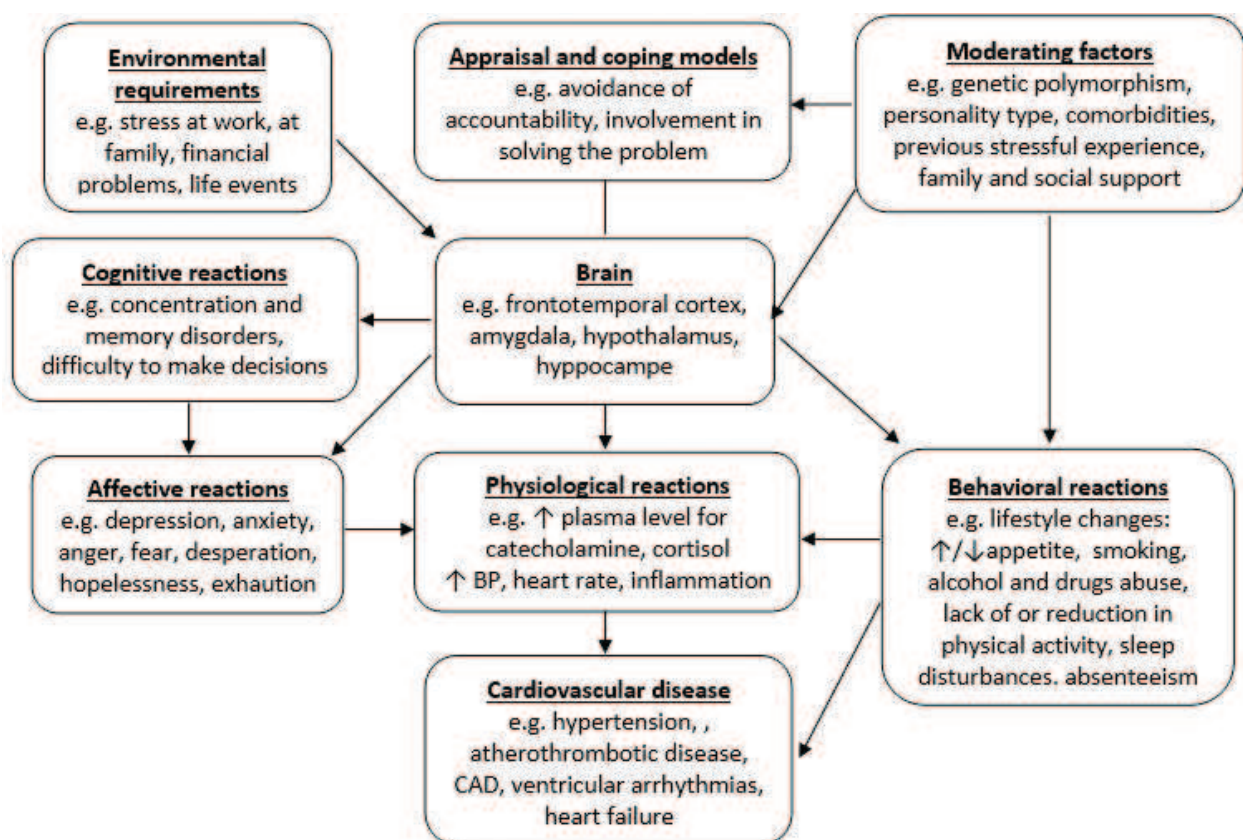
Environmental requirements
e.g. stress at work, at family, financial problems, life events

Appraisal and coping models
e.g. avoidance of accountability, involvement in solving the problem

Moderating factors
e.g. genetic polymorphism, personality type, comorbidities, previous stressful experience, family and social support

Cognitive reactions
e.g. concentration and memory disorders, difficulty to make decisions

Brain
e.g. frontotemporal cortex, amygdala, hypothalamus, hyppocampe

Affective reactions
e.g. depression, anxiety, anger, fear, desperation, hopelessness, exhaution

Physiological reactions
e.g. ↑ plasma level for catecholamine, cortisol
↑ BP, heart rate, inflammation

Behavioral reactions
e.g. lifestyle changes: ↑/↓appetite, smoking, alcohol and drugs abuse, lack of or reduction in physical activity, sleep disturbances. absenteeism

Cardiovascular disease
e.g. hypertension, , atherothrombotic disease, CAD, ventricular arrhythmias, heart failure